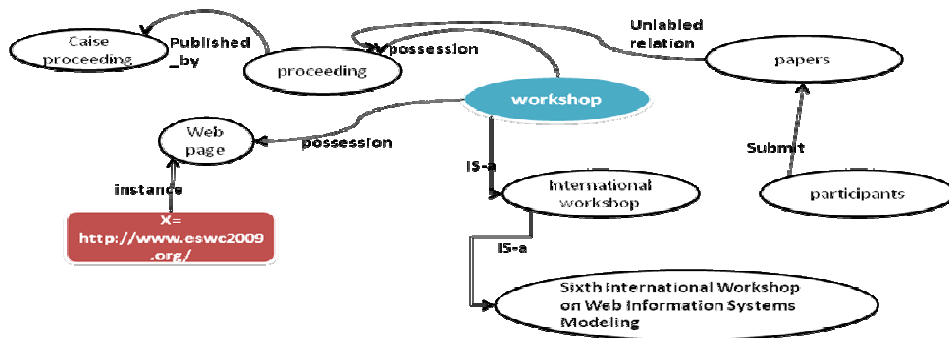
Caise proceeding

Published _by

proceeding

possession

Unlabled relation

papers

workshop

Web page

possession

IS-a

Submit

International workshop

participants

instance

X= http://www.eswc2009.org/

IS-a

Sixth International Workshop on Web Information Systems Modeling